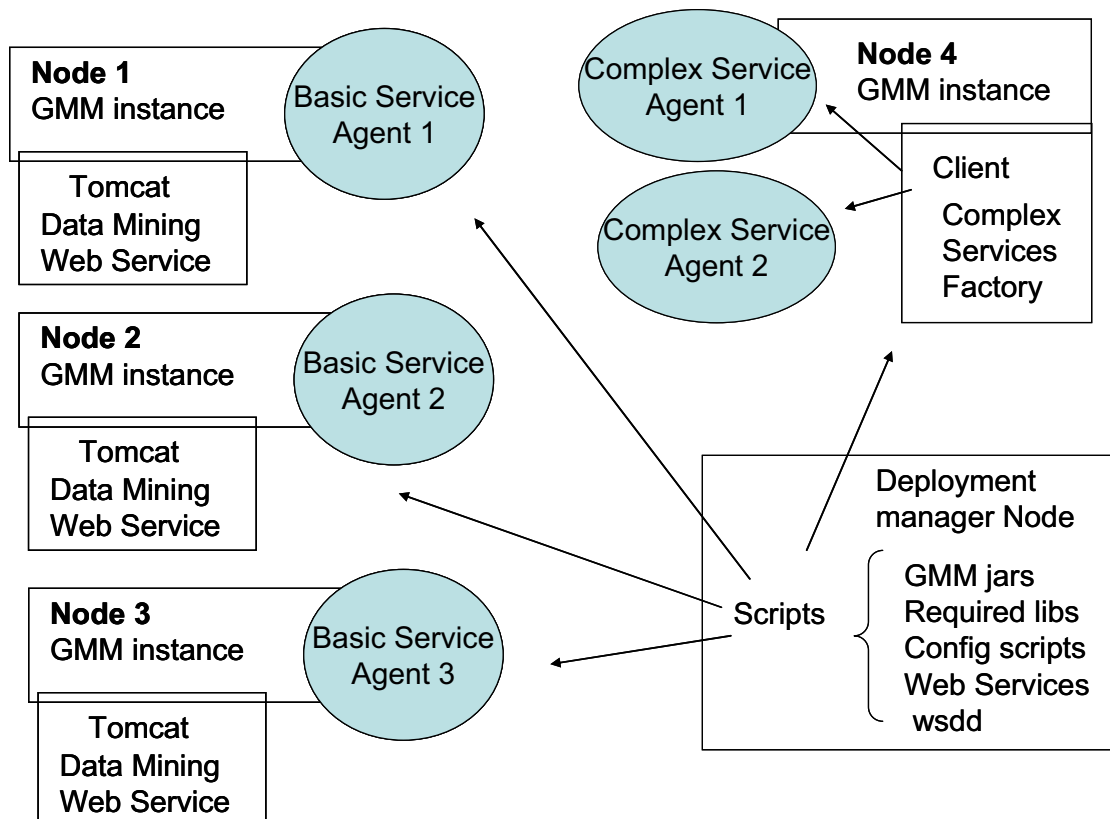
Node 1
GMM instance

Basic Service Agent 1

Tomcat
Data Mining
Web Service

Complex Service Agent 1

Node 4
GMM instance

Client
Complex Services Factory

Complex Service Agent 2

Node 2
GMM instance

Basic Service Agent 2

Tomcat
Data Mining
Web Service

Deployment manager Node

Scripts

GMM jars
Required libs
Config scripts
Web Services
wsdd

Node 3
GMM instance

Basic Service Agent 3

Tomcat
Data Mining
Web Service